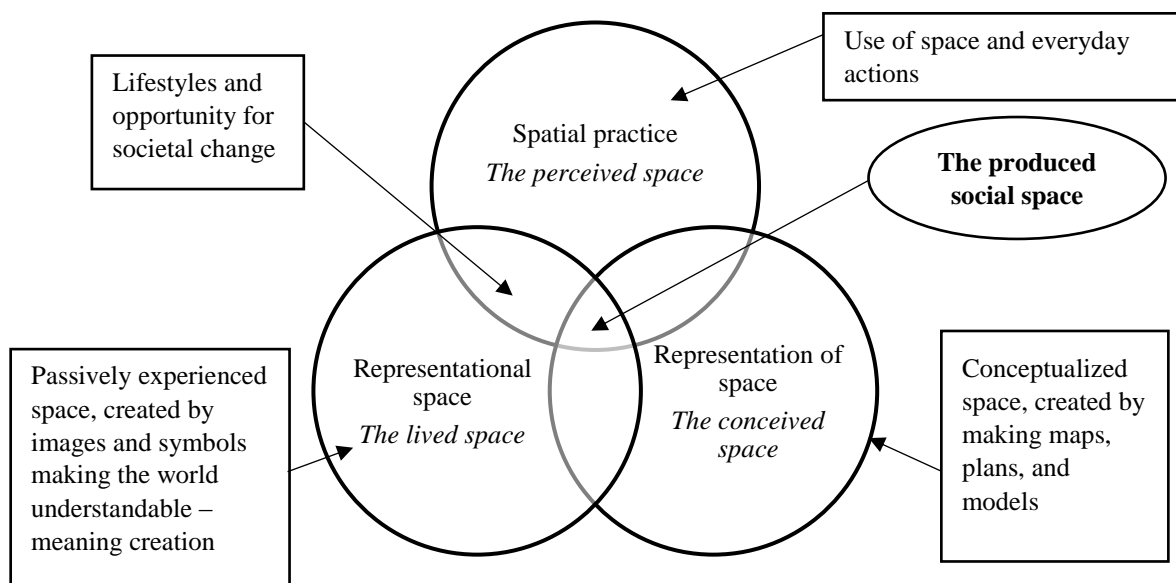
Use of space and everyday actions

Lifestyles and opportunity for societal change

Spatial practice
*The perceived space*

**The produced social space**

Representational space
*The lived space*

Representation of space
*The conceived space*

Passively experienced space, created by images and symbols making the world understandable – meaning creation

Conceptualized space, created by making maps, plans, and models